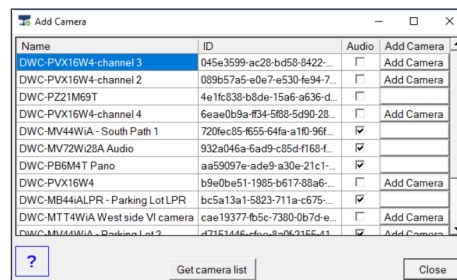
Add Camera

| Name | ID | Audio | Add Camera |
|---|---|---|---|
| DWC-PVX16W4-channel 3 | 045e3599-ac28-bd58-8422-... | | Add Camera |
| DWC-PVX16W4-channel 2 | 089b57a5-e0e7-e530-fe94-7... | | Add Camera |
| DWC-PZ21M69T | 4e1fc838-b8de-15a6-a636-d... | | |
| DWC-PVX16W4-channel 4 | 6eae0b9a-ff34-5f88-5d90-28... | | Add Camera |
| DWC-MV44WiA - South Path 1 | 720fec85-f655-64fa-a1f0-96f... | ☑ | |
| DWC-MV72Wi28A Audio | 932a046a-6ad9-c85d-f168-f... | ☑ | |
| DWC-PB6M4T Pano | aa59097e-ade9-a30e-21c1-... | | |
| DWC-PVX16W4 | b9e0be51-1985-b617-88a6-... | | Add Camera |
| DWC-MB44iALPR - Parking Lot LPR | bc5a13a1-5823-711a-c675-... | ☑ | |
| DWC-MTT4WiA West side VI camera | cae19377-fb5c-7380-0b7d-e... | ☑ | |
| DWC-MV44WiA - Parking Lot 2 | d7151446-cfeo-8a0f-2155-41... | ☑ | Add Camera |

?

Get camera list

Close